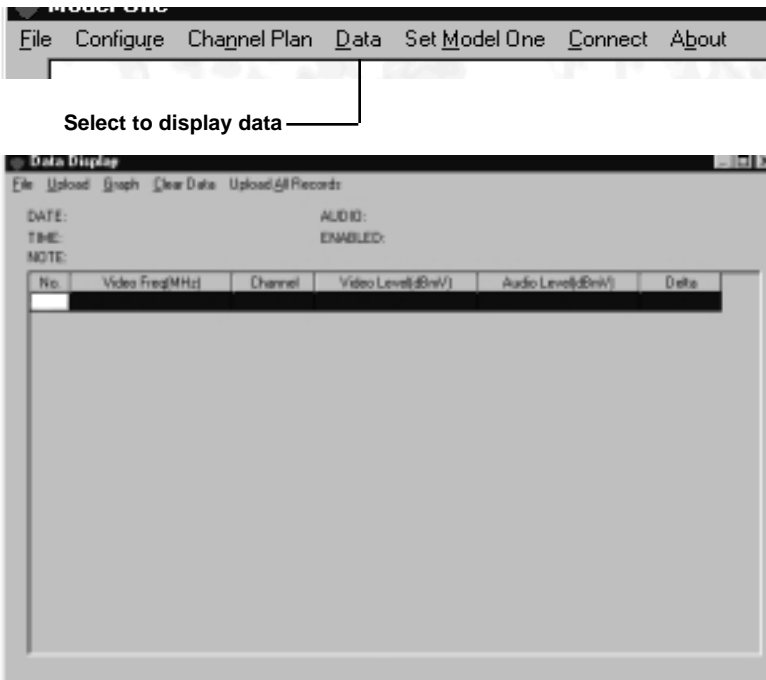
Model One

File Configure Channel Plan Data Set Model One Connect About

Select to display data

Data Display

File Upload Graph Clear Data Upload All Records

DATE:
TIME:
NOTE:

AUDIO:
ENABLED:

| No. | Video Freq(MHz) | Channel | Video Level(dBmV) | Audio Level(dBmV) | Delta |
|---|---|---|---|---|---|